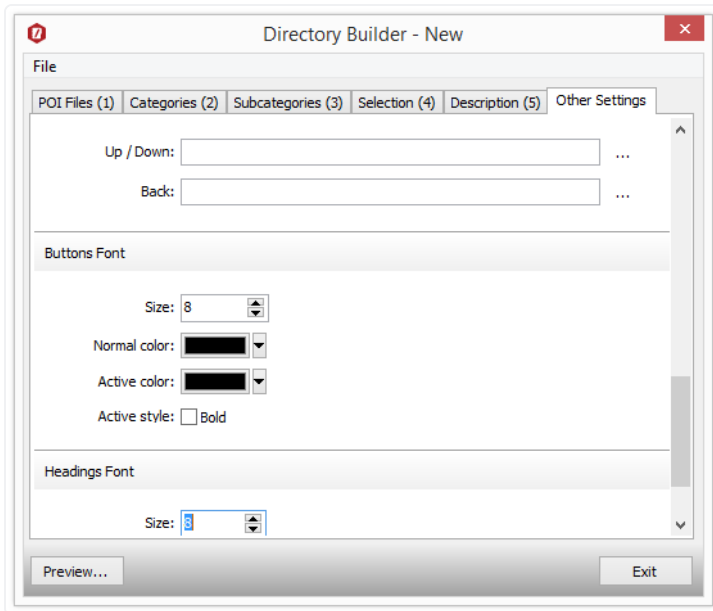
Directory Builder - New

File

POI Files (1) | Categories (2) | Subcategories (3) | Selection (4) | Description (5) | Other Settings

Up / Down: ...

Back: ...

Buttons Font

Size: 8

Normal color:

Active color:

Active style: Bold

Headings Font

Size: 8

Preview...

Exit